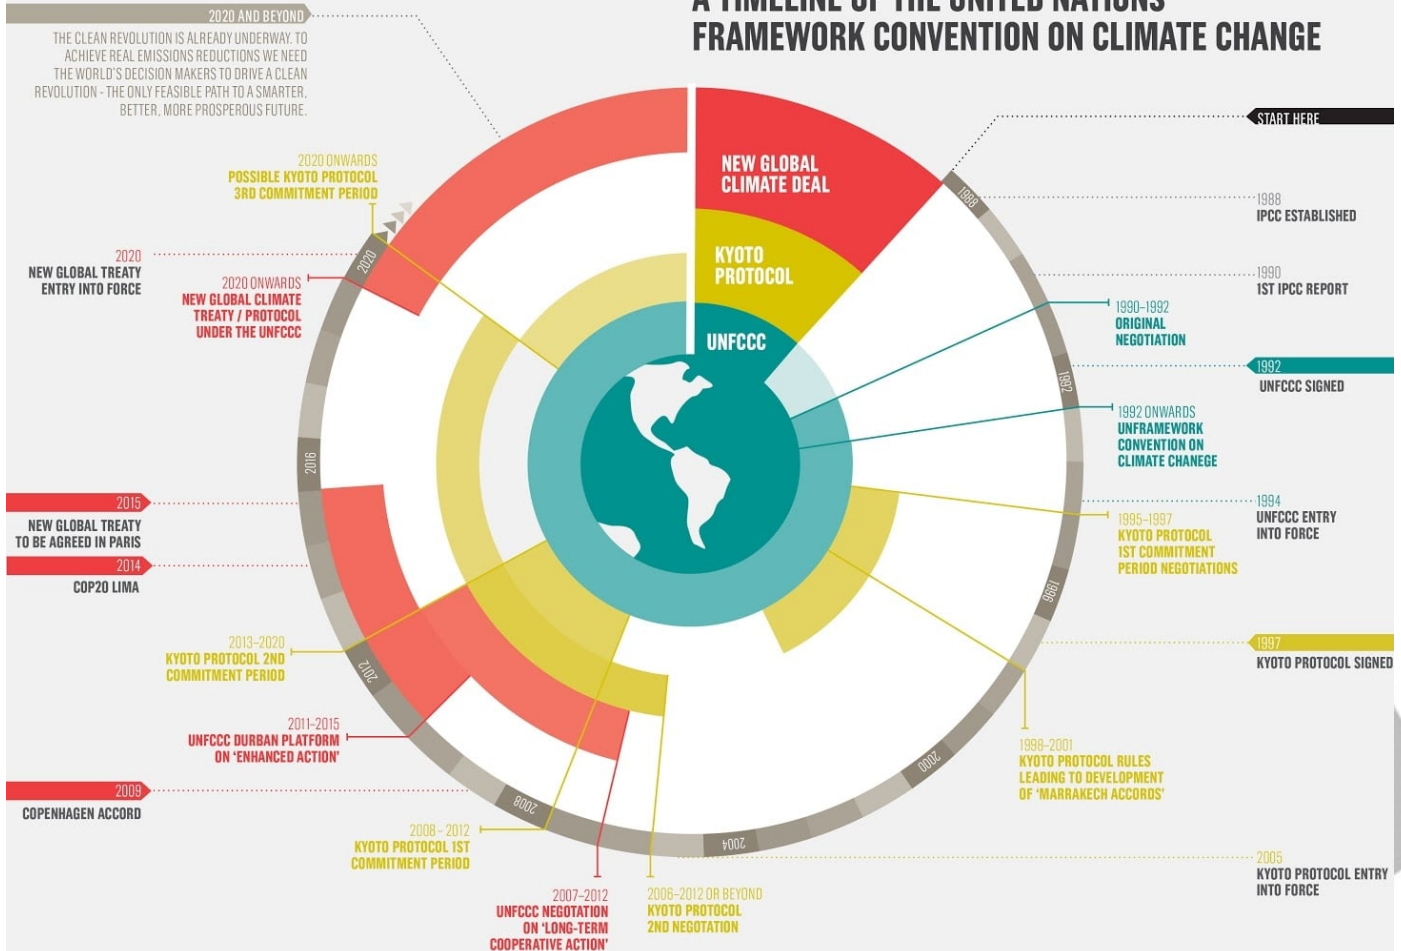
A TIMELINE OF THE UNITED NATIONS FRAMEWORK CONVENTION ON CLIMATE CHANGE

2020 AND BEYOND
THE CLEAN REVOLUTION IS ALREADY UNDERWAY. TO ACHIEVE REAL EMISSIONS REDUCTIONS WE NEED THE WORLD'S DECISION MAKERS TO DRIVE A CLEAN REVOLUTION - THE ONLY FEASIBLE PATH TO A SMARTER, BETTER, MORE PROSPEROUS FUTURE.

START HERE

NEW GLOBAL CLIMATE DEAL
KYOTO PROTOCOL
UNFCCC

1988
IPCC ESTABLISHED

1990
1ST IPCC REPORT

1990-1992
ORIGINAL NEGOTIATION

1992
UNFCCC SIGNED

1992 ONWARDS
UNFRAMEWORK CONVENTION ON CLIMATE CHANEGE

1994
UNFCCC ENTRY INTO FORCE

1995-1997
KYOTO PROTOCOL 1ST COMMITMENT PERIOD NEGOTIATIONS

1997
KYOTO PROTOCOL SIGNED

1998-2001
KYOTO PROTOCOL RULES LEADING TO DEVELOPMENT OF 'MARRAKECH ACCORDS'

2005
KYOTO PROTOCOL ENTRY INTO FORCE

2006-2012 OR BEYOND
KYOTO PROTOCOL 2ND NEGOTATION

2007-2012
UNFCCC NEGOTATION ON 'LONG-TERM COOPERATIVE ACTION'

2008 - 2012
KYOTO PROTOCOL 1ST COMMITMENT PERIOD

2009
COPENHAGEN ACCORD

2011-2015
UNFCCC DURBAN PLATFORM ON 'ENHANCED ACTION'

2013-2020
KYOTO PROTOCOL 2ND COMMITMENT PERIOD

2014
COP20 LIMA

2015
NEW GLOBAL TREATY TO BE AGREED IN PARIS

2020 ONWARDS
NEW GLOBAL CLIMATE TREATY / PROTOCOL UNDER THE UNFCCC

2020
NEW GLOBAL TREATY ENTRY INTO FORCE

2020 ONWARDS
POSSIBLE KYOTO PROTOCOL 3RD COMMITMENT PERIOD

1988 1992 1996 2000 2004 2008 2012 2016 2020